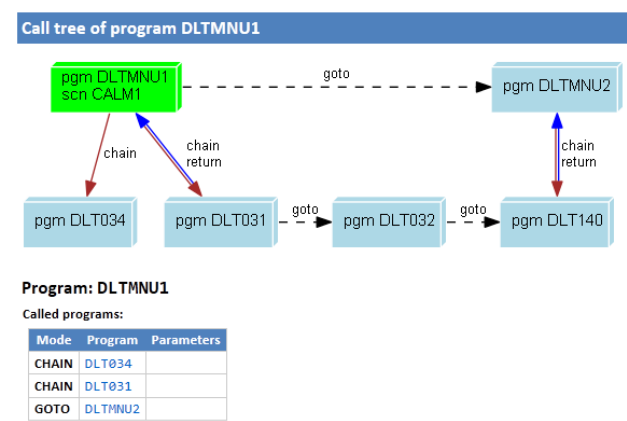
Call tree of program DLTMNU1

pgm DLTMNU1
scn CALM1

goto

pgm DLTMNU2

chain

chain
return

chain
return

pgm DLT034

pgm DLT031

goto

pgm DLT032

goto

pgm DLT140

Program: DLTMNU1

Called programs:

| Mode | Program | Parameters |
|---|---|---|
| CHAIN | DLT034 | |
| CHAIN | DLT031 | |
| GOTO | DLTMNU2 | |